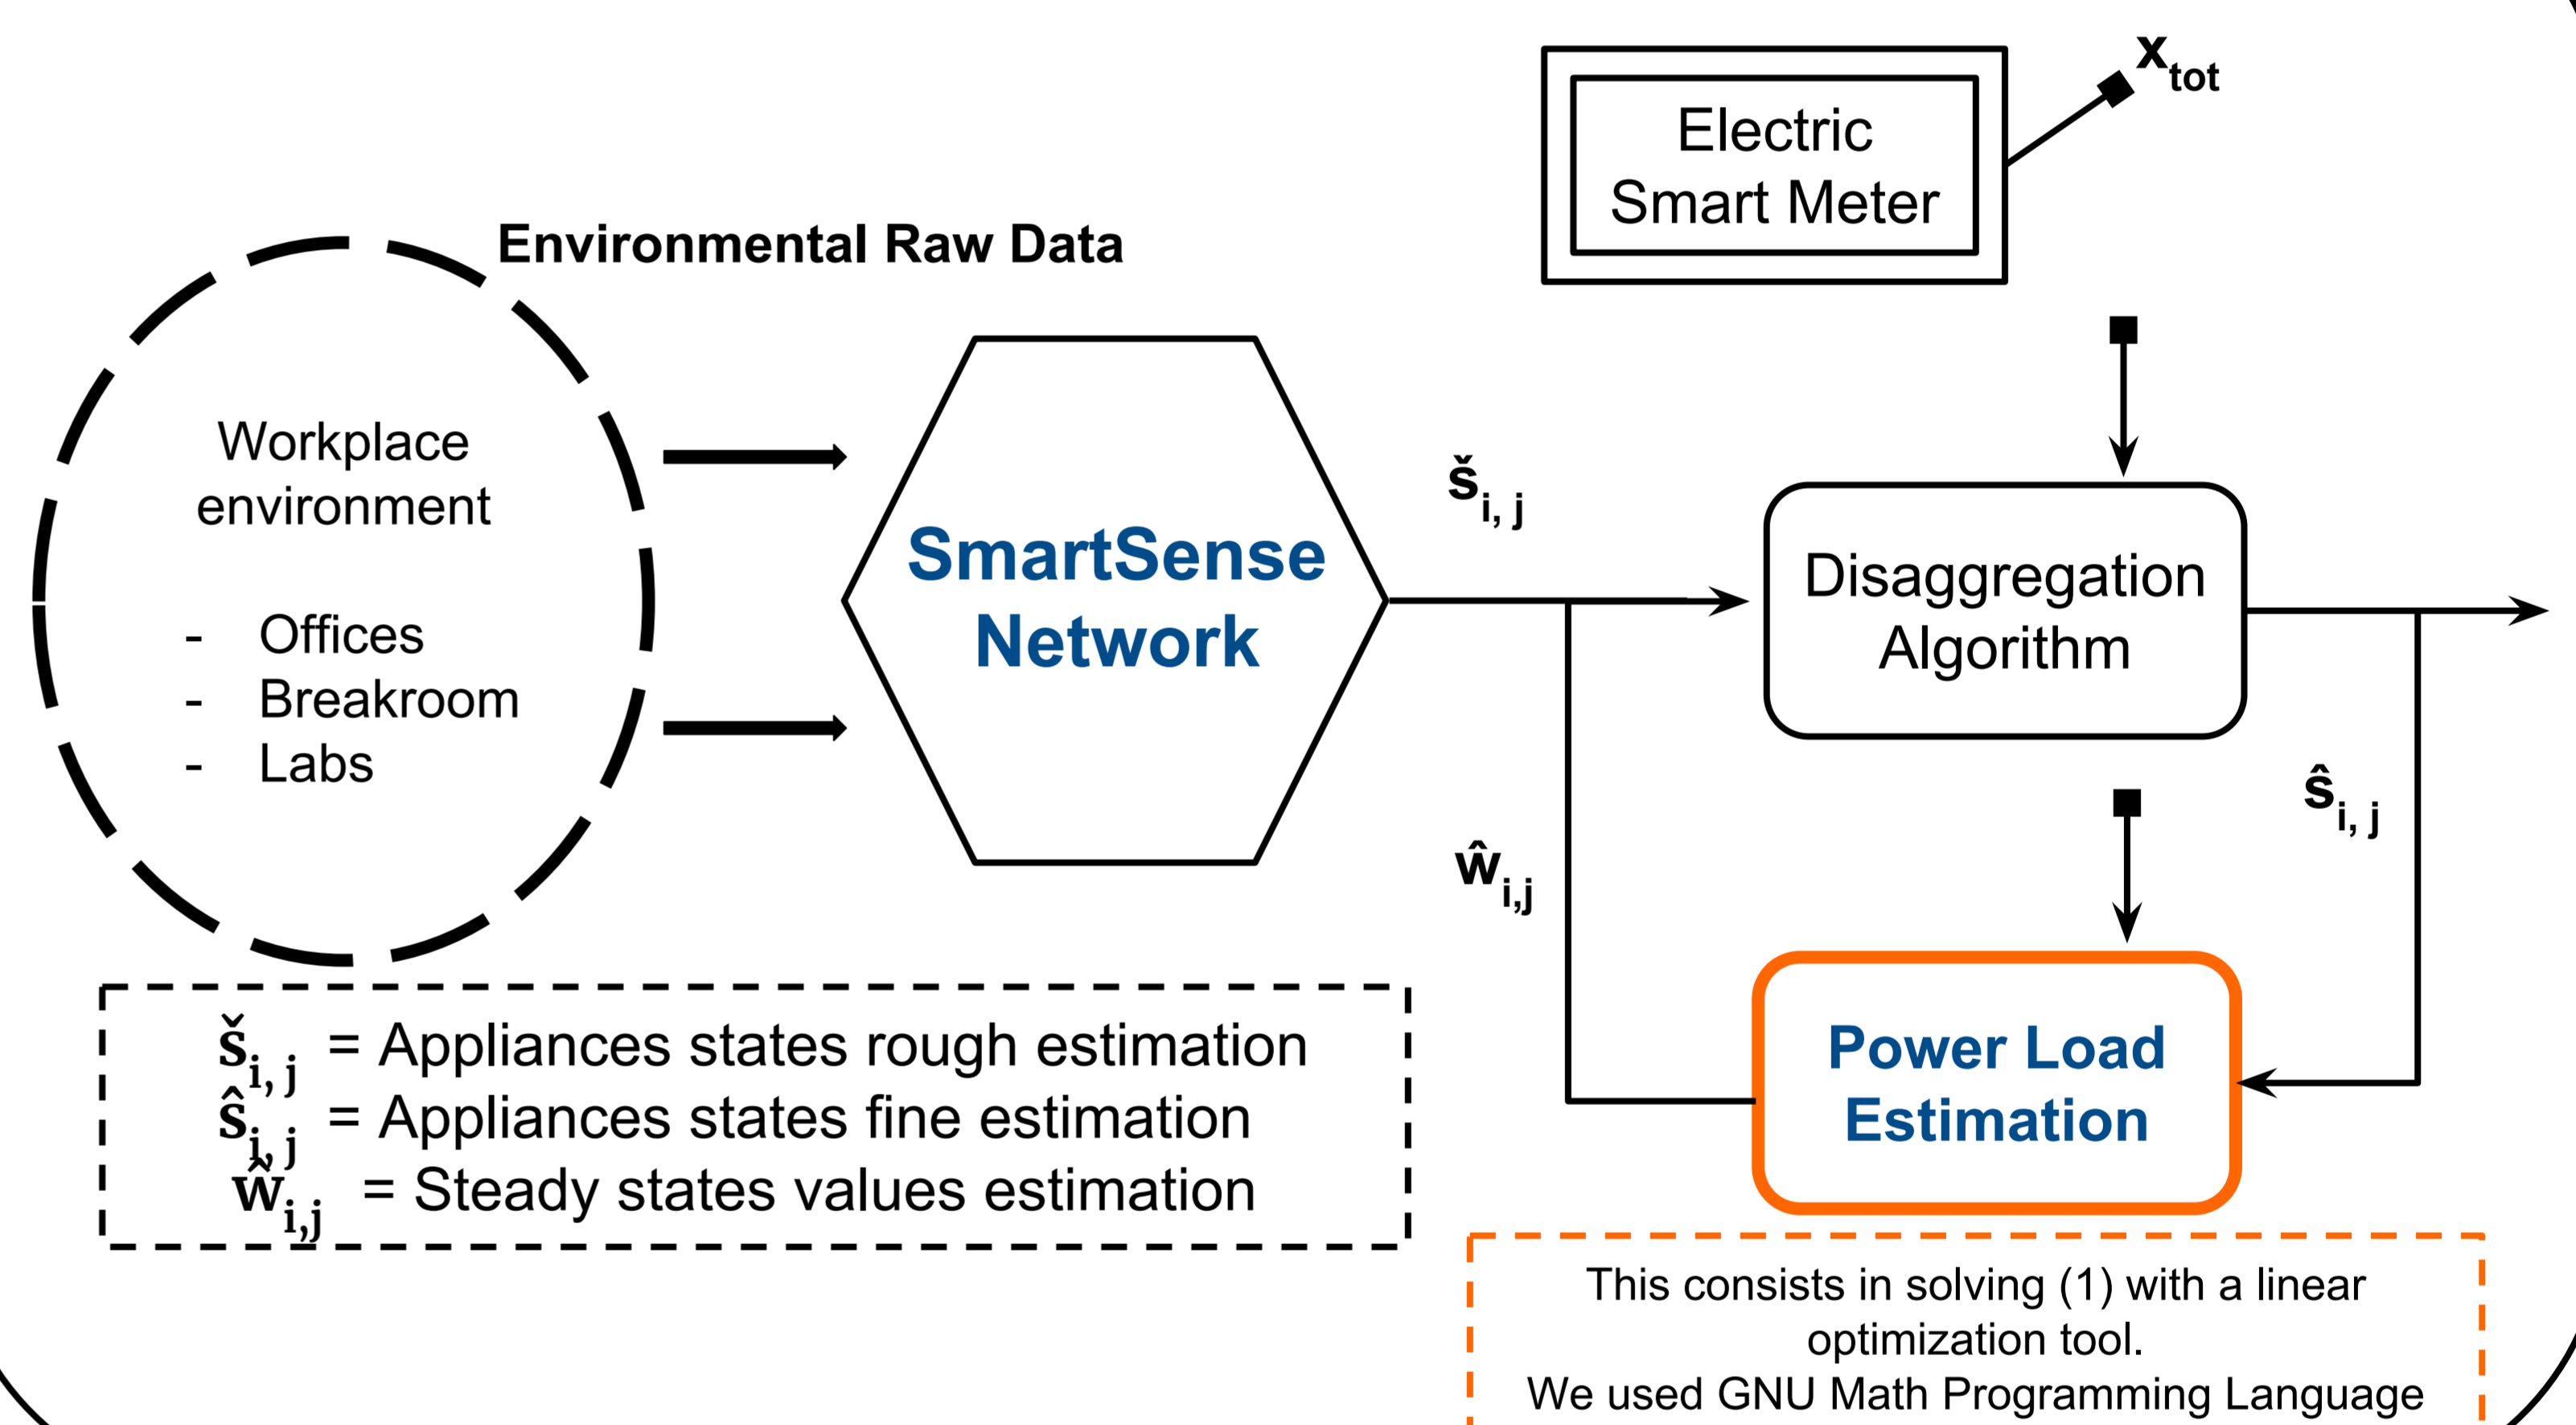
Electric Smart Meter

$x_{tot}$

Environmental Raw Data

Workplace environment

- Offices
- Breakroom
- Labs

SmartSense Network

$\check{s}_{i,j}$

Disaggregation Algorithm

$\hat{s}_{i,j}$

$\hat{w}_{i,j}$

Power Load Estimation

$\check{s}_{i,j}$ = Appliances states rough estimation
$\hat{s}_{i,j}$ = Appliances states fine estimation
$\hat{w}_{i,j}$ = Steady states values estimation

This consists in solving (1) with a linear optimization tool.
We used GNU Math Programming Language